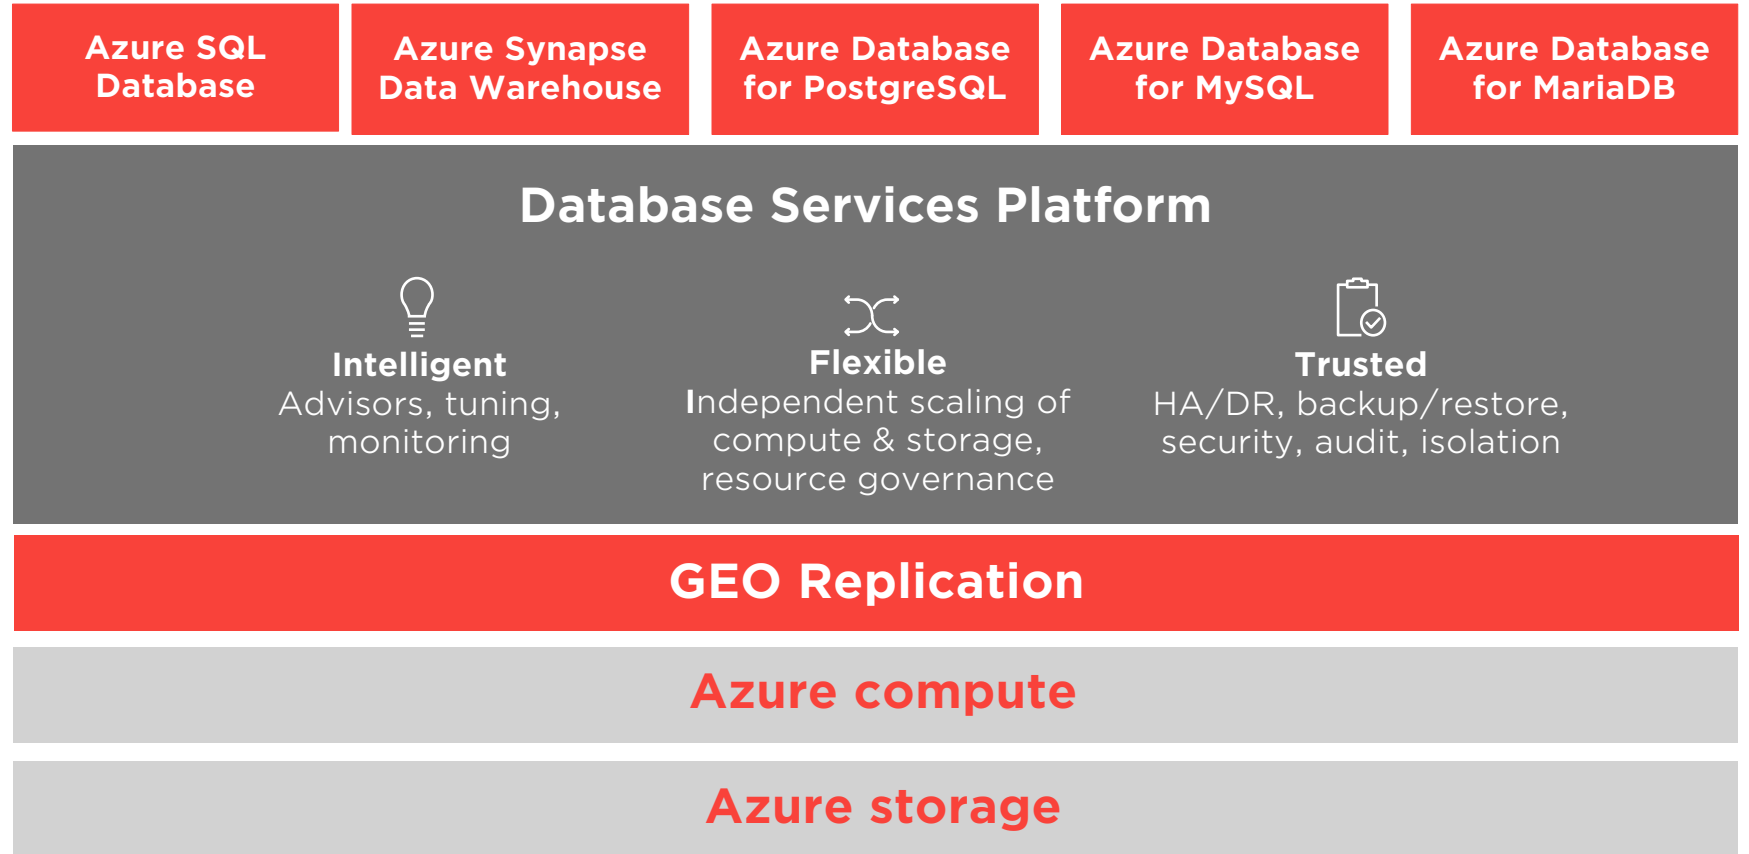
Azure SQL Database

Azure Synapse Data Warehouse

Azure Database for PostgreSQL

Azure Database for MySQL

Azure Database for MariaDB

Database Services Platform

Intelligent
Advisors, tuning, monitoring

Flexible
Independent scaling of compute & storage, resource governance

Trusted
HA/DR, backup/restore, security, audit, isolation

GEO Replication

Azure compute

Azure storage